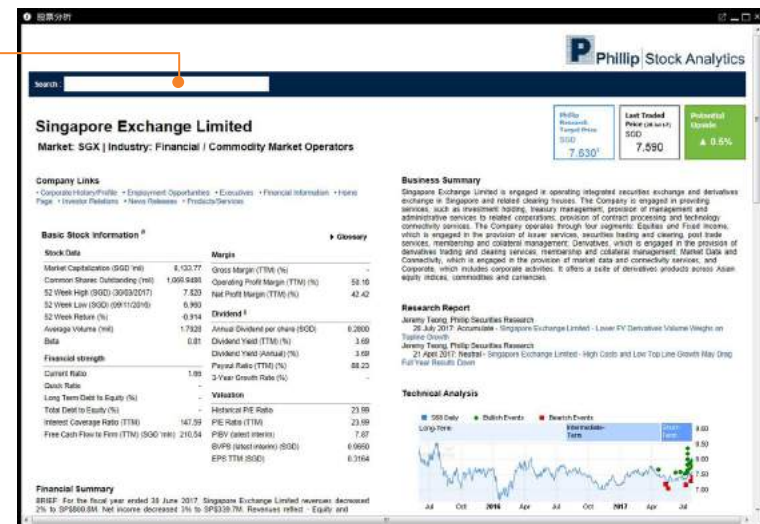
股票分析

Phillip Stock Analytics

Search :

Singapore Exchange Limited

Market: SGX | Industry: Financial / Commodity Market Operators

Phillip Research Target Price SGD 7.630

Last Traded Price SGD 7.590

Potential Upside ▲ 0.5%

Company Links
• Corporate History/Profile • Employment Opportunities • Executives • Financial Information • Home Page • Investor Relations • News Releases • Products/Services

Basic Stock Information

▶ Glossary

| Stock Data | |
|---|---|
| Market Capitalization (SGD 'mil) | 8,133.77 |
| Common Shares Outstanding (mil) | 1,069.9498 |
| 52 Week High (SGD) (30/03/2017) | 7.820 |
| 52 Week Low (SGD) (09/11/2016) | 6.960 |
| 52 Week Return (%) | -0.914 |
| Average Volume (mil) | 1.7928 |
| Beta | 0.81 |
| Financial strength | |
| Current Ratio | 1.65 |
| Quick Ratio | - |
| Long Term Debt to Equity (%) | - |
| Total Debt to Equity (%) | - |
| Interest Coverage Ratio (TTM) | 147.59 |
| Free Cash Flow to Firm (TTM) (SGD 'mil) | 210.54 |

| Margin | |
|---|---|
| Gross Margin (TTM) (%) | - |
| Operating Profit Margin (TTM) (%) | 50.16 |
| Net Profit Margin (TTM) (%) | 42.42 |
| Dividend | |
| Annual Dividend per share (SGD) | 0.2800 |
| Dividend Yield (TTM) (%) | 3.69 |
| Dividend Yield (Annual) (%) | 3.69 |
| Payout Ratio (TTM) (%) | 88.23 |
| 3-Year Growth Rate (%) | - |
| Valuation | |
| Historical P/E Ratio | 23.99 |
| P/E Ratio (TTM) | 23.99 |
| P/BV (latest interim) | 7.67 |
| BVPS (latest interim) (SGD) | 0.9950 |
| EPS TTM (SGD) | 0.3164 |

Financial Summary
BRIEF: For the fiscal year ended 30 June 2017, Singapore Exchange Limited revenues decreased 2% to SP$800.8M. Net income decreased 3% to SP$339.7M. Revenues reflect - Equity and

Business Summary
Singapore Exchange Limited is engaged in operating integrated securities exchange and derivatives exchange in Singapore and related clearing houses. The Company is engaged in providing services, such as investment holding, treasury management, provision of management and administrative services to related corporations, provision of contract processing and technology connectivity services. The Company operates through four segments: Equities and Fixed Income, which is engaged in the provision of issuer services, securities trading and clearing, post trade services, membership and clearing services; membership and clearing services; Derivatives, which is engaged in the provision of derivatives trading and clearing services, membership and collateral management; Market Data and Connectivity, which is engaged in the provision of market data and connectivity services, and Corporate, which includes corporate activities. It offers a suite of derivatives products across Asian equity indices, commodities and currencies.

Research Report
Jeremy Teong, Phillip Securities Research
26 July 2017: Accumulate - Singapore Exchange Limited - Lower FY Derivatives Volume Weighs on Topline Growth
Jeremy Teong, Phillip Securities Research
21 April 2017: Neutral - Singapore Exchange Limited - High Costs and Low Top Line Growth May Drag Full Year Results Down

Technical Analysis
S68 Daily • Bullish Events • Bearish Events
Long-Term Intermediate-Term Short-Term
8.00 7.50 7.00
Jul Oct 2016 Apr Jul Oct 2017 Apr Jul